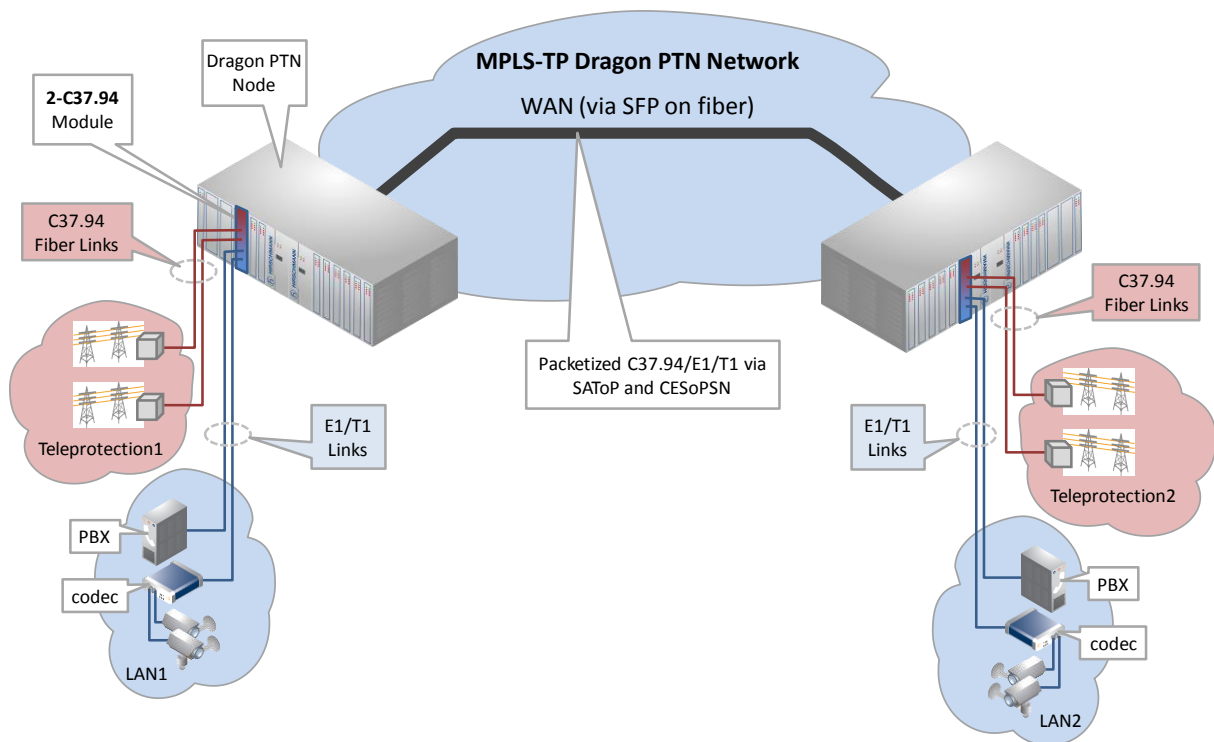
MPLS-TP Dragon PTN Network

WAN (via SFP on fiber)

Dragon PTN Node

2-C37.94 Module

C37.94 Fiber Links

Teleprotection1

E1/T1 Links

PBX

codec

LAN1

Packetized C37.94/E1/T1 via SAToP and CESoPSN

C37.94 Fiber Links

E1/T1 Links

Teleprotection2

PBX

codec

LAN2